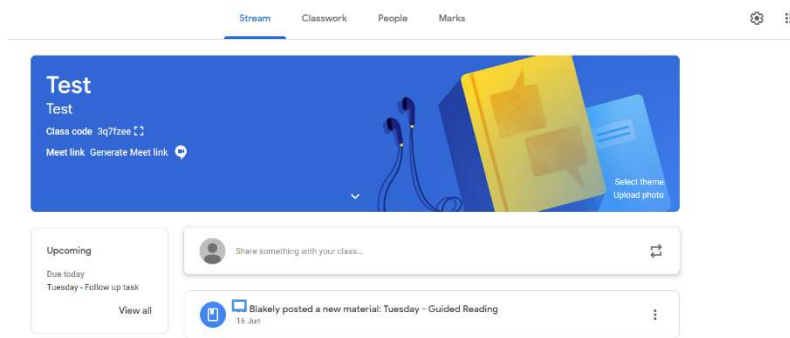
Stream Classwork People Marks

Test
Test
Class code 3q7fzee
Meet link Generate Meet link

Select theme
Upload photo

Upcoming
Due today
Tuesday - Follow up task
View all

Share something with your class...

Blakely posted a new material: Tuesday - Guided Reading
16 Jun